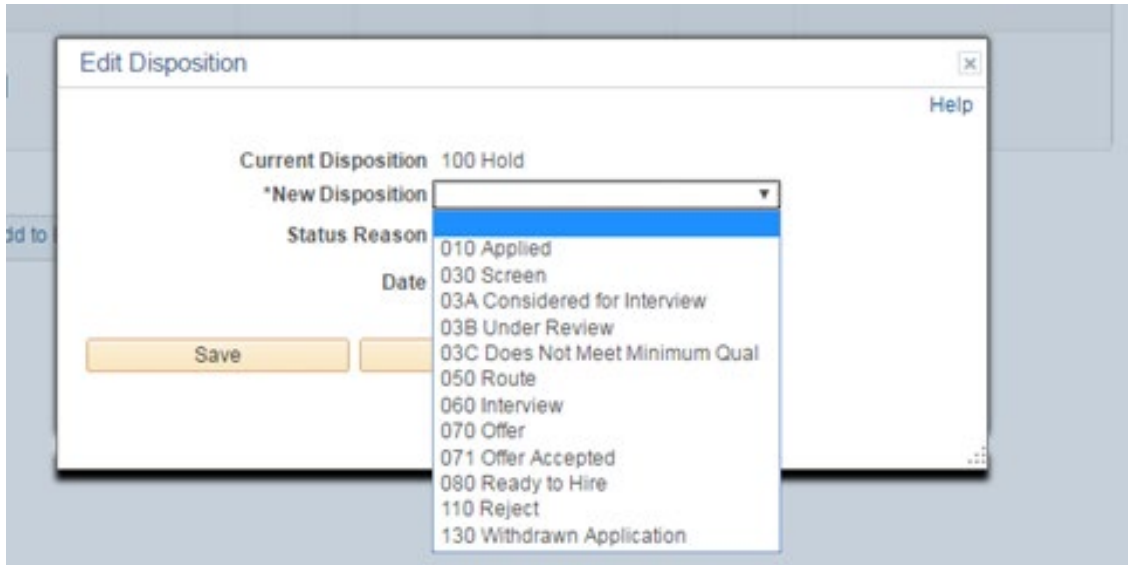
Edit Disposition

Help

Current Disposition 100 Hold

*New Disposition

Status Reason

Date

Save

dd to

010 Applied
030 Screen
03A Considered for Interview
03B Under Review
03C Does Not Meet Minimum Qual
050 Route
060 Interview
070 Offer
071 Offer Accepted
080 Ready to Hire
110 Reject
130 Withdrawn Application